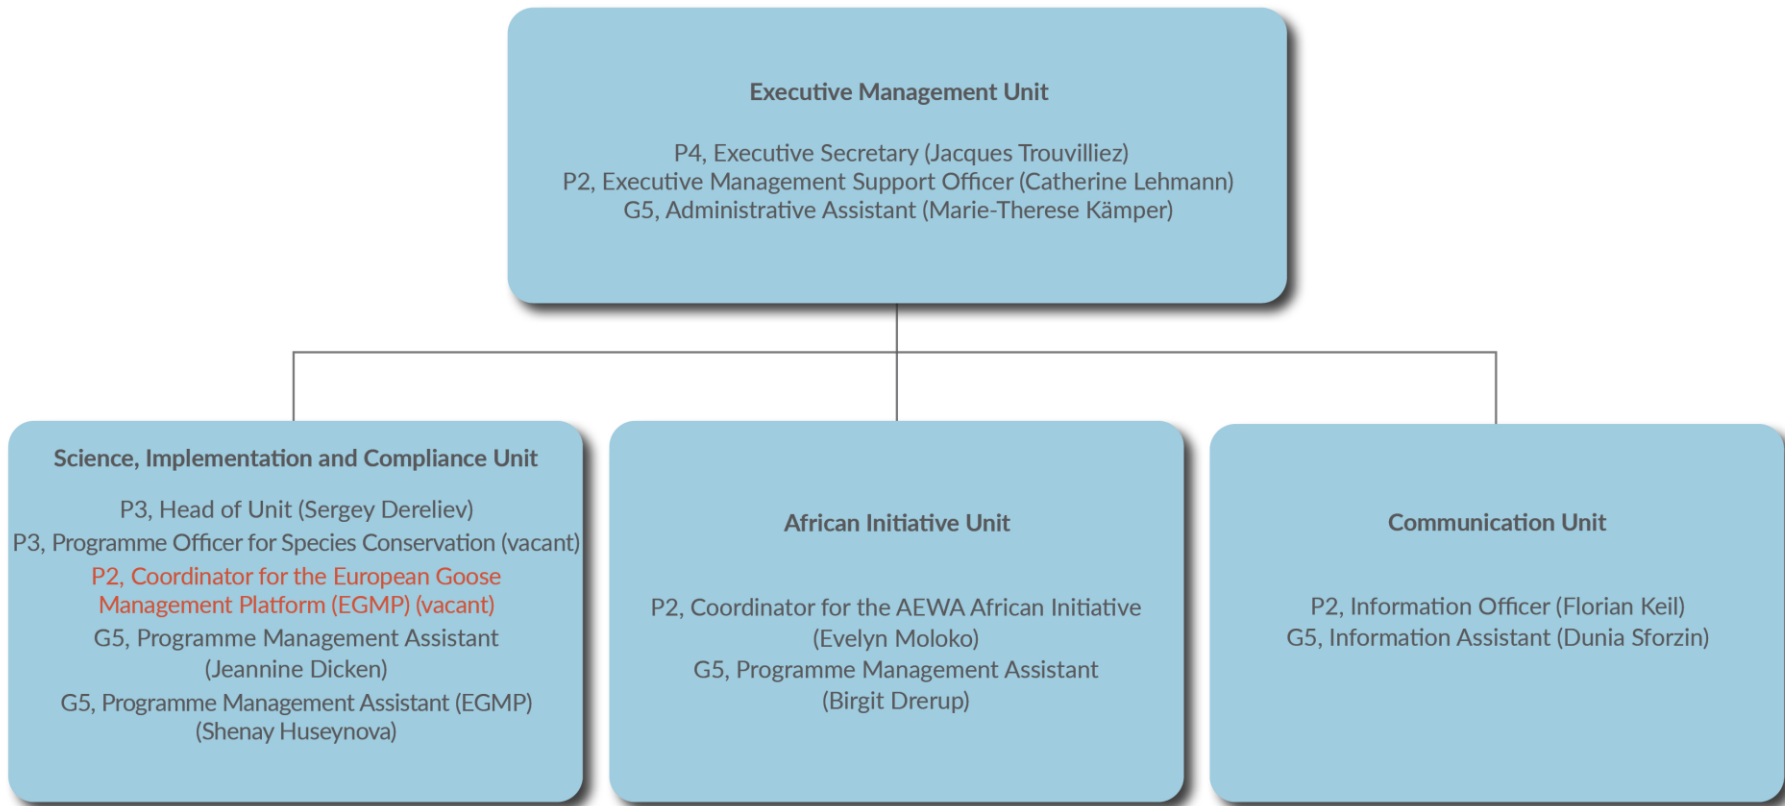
Executive Management Unit

P4, Executive Secretary (Jacques Trouvilliez)
P2, Executive Management Support Officer (Catherine Lehmann)
G5, Administrative Assistant (Marie-Therese Kämper)

Science, Implementation and Compliance Unit

P3, Head of Unit (Sergey Dereliev)
P3, Programme Officer for Species Conservation (vacant)
P2, Coordinator for the European Goose Management Platform (EGMP) (vacant)
G5, Programme Management Assistant (Jeannine Dicken)
G5, Programme Management Assistant (EGMP) (Shenay Huseynova)

African Initiative Unit

P2, Coordinator for the AEWA African Initiative (Evelyn Moloko)
G5, Programme Management Assistant (Birgit Drerup)

Communication Unit

P2, Information Officer (Florian Keil)
G5, Information Assistant (Dunia Sforzin)